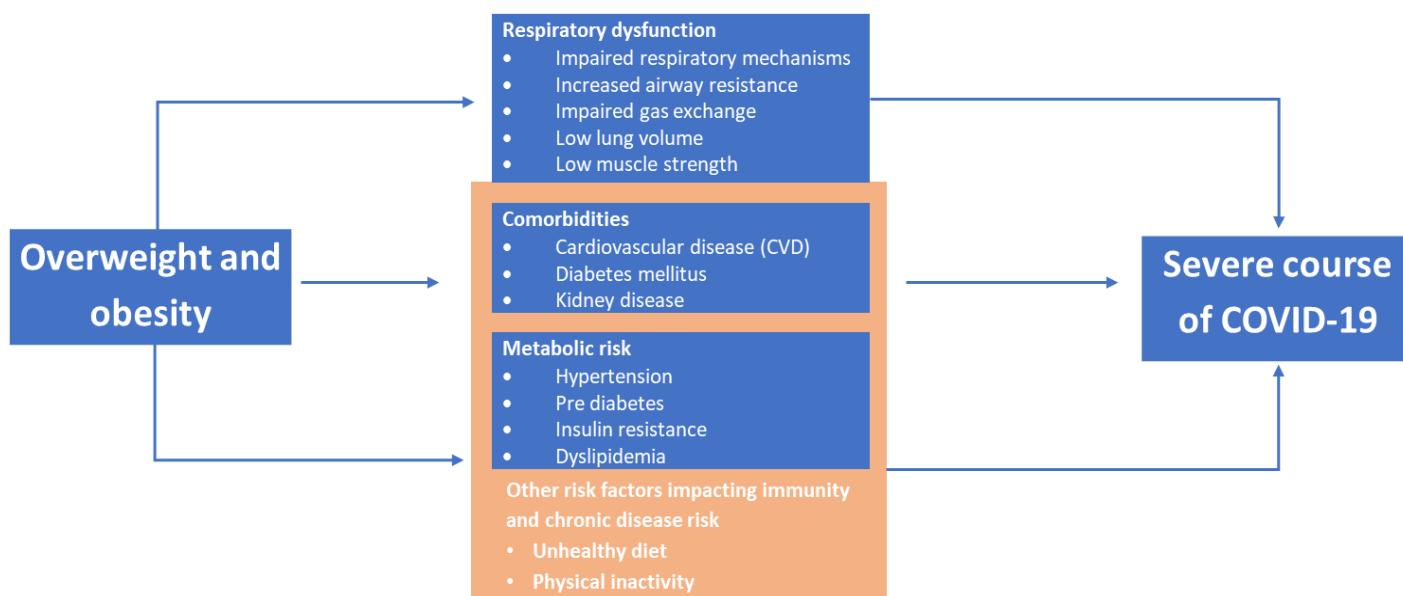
Overweight and obesity

Respiratory dysfunction
- Impaired respiratory mechanisms
- Increased airway resistance
- Impaired gas exchange
- Low lung volume
- Low muscle strength

Comorbidities
- Cardiovascular disease (CVD)
- Diabetes mellitus
- Kidney disease

Metabolic risk
- Hypertension
- Pre diabetes
- Insulin resistance
- Dyslipidemia

Other risk factors impacting immunity and chronic disease risk
- Unhealthy diet
- Physical inactivity

Severe course of COVID-19